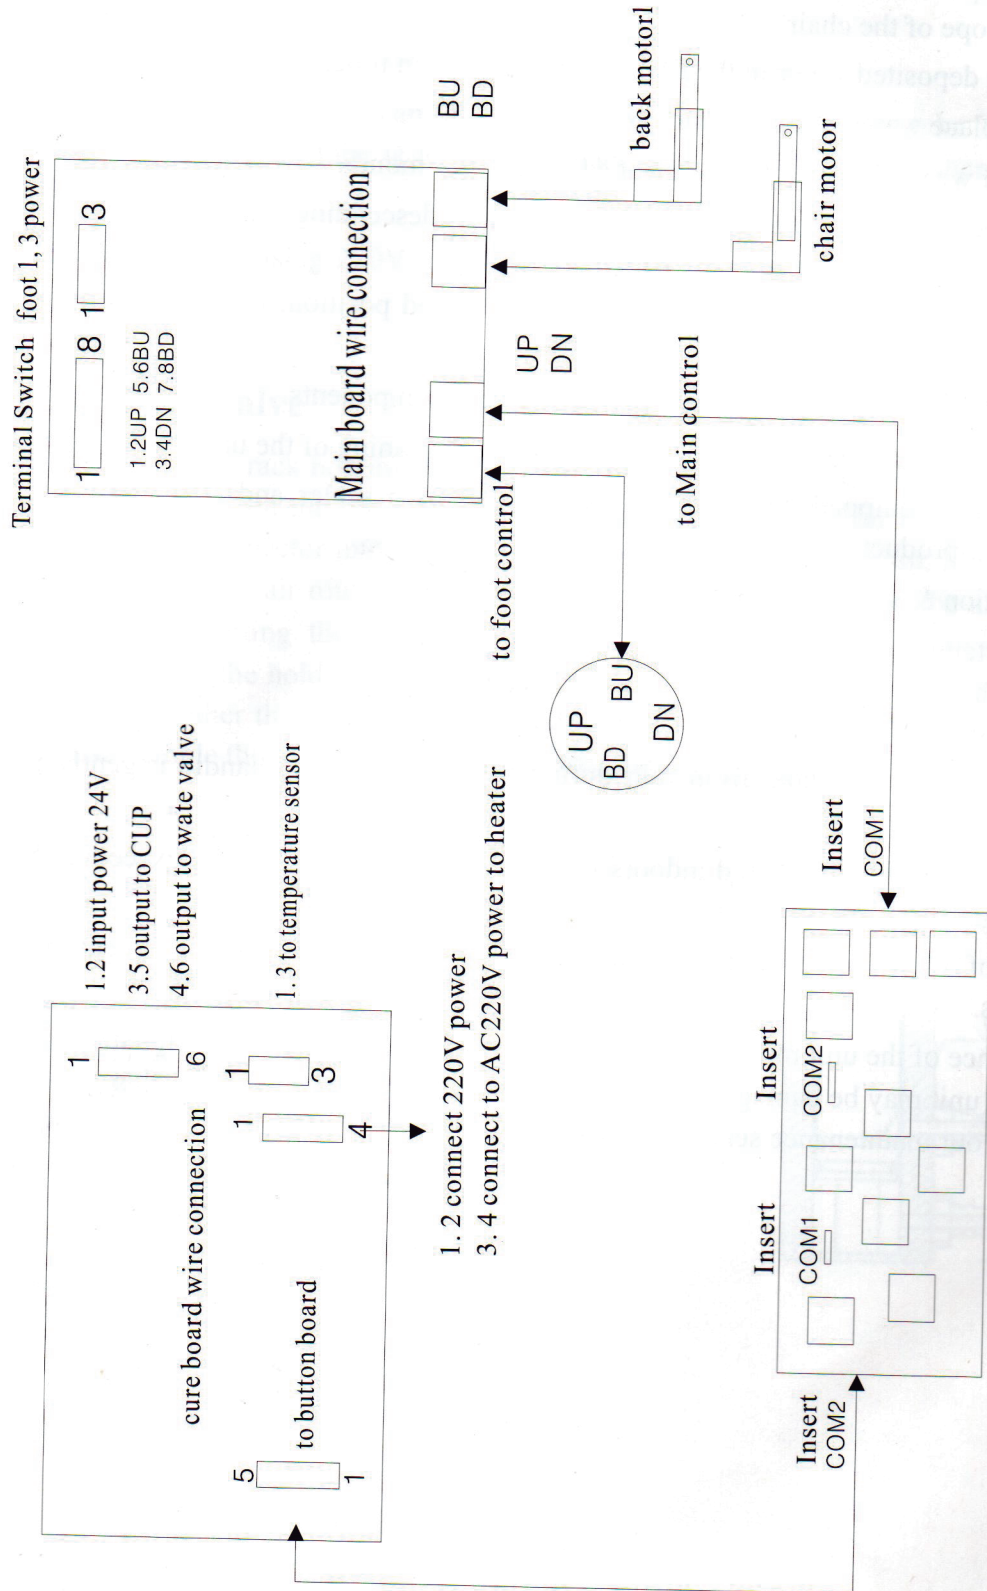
Terminal Switch foot 1, 3 power

1 8 1 3

1.2UP 5.6BU
3.4DN 7.8BD

Main board wire connection

BU
BD

back motorl

chair motor

UP
DN

to Main control

to foot control

UP
BU
BD
DN

1.2 input power 24V
3.5 output to CUP
4.6 output to wate valve

1.3 to temperature sensor

1 6
1 3
1 4

cure board wire connection

to button board

5 1

1. 2 connect 220V power
3. 4 connect to AC220V power to heater

Insert
COM1

Insert
COM2

Insert
COM1

Insert
COM2